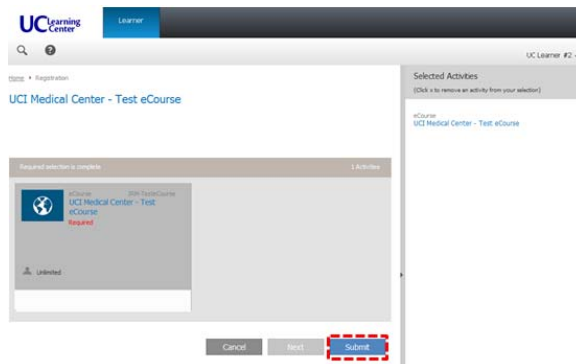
UC Learning Center

Learner

UC Learner #2

Home ▸ Registration

UCI Medical Center - Test eCourse

Selected Activities

(Click x to remove an activity from your selection)

eCourse
UCI Medical Center - Test eCourse

Required selection is complete

1 Activities

eCourse

JRM TestECourse

UCI Medical Center - Test eCourse

Required

Unlimited

Cancel

Next

Submit